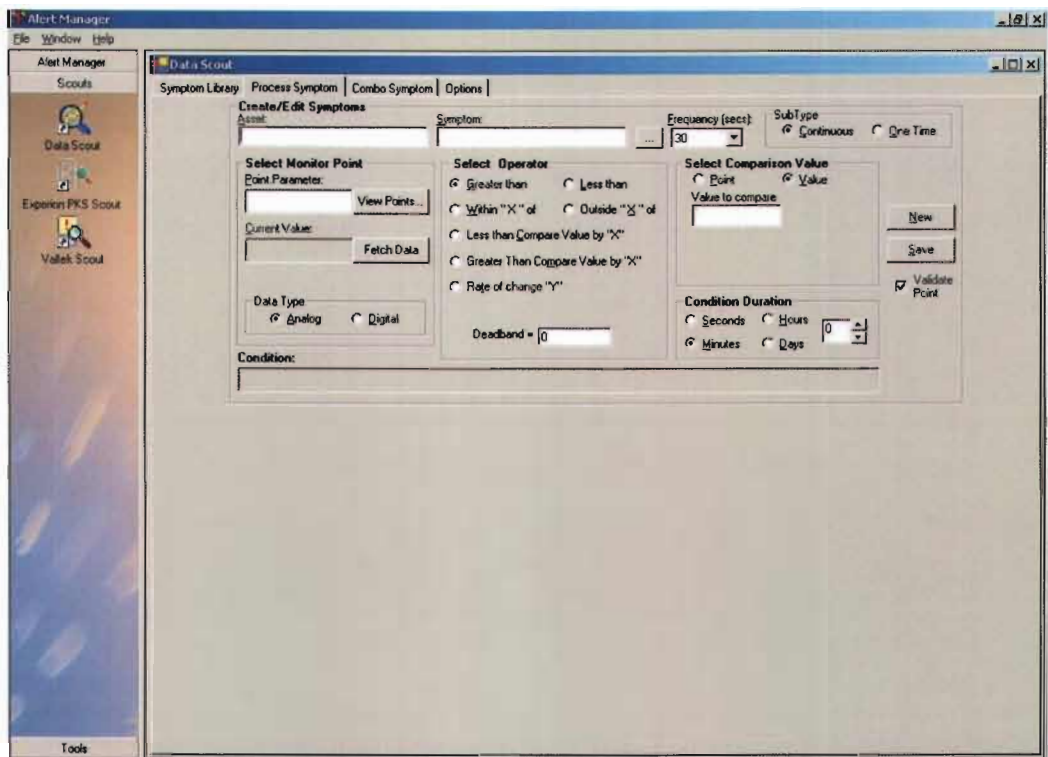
Alert Manager

File Window Help

Alert Manager

Scouts

Data Scout

Experion PKS Scout

Valtek Scout

Tools

Data Scout

Symptom Library | Process Symptom | Combo Symptom | Options

Create/Edit Symptoms

Asset:

Symptom:

...

Frequency (secs):

30

SubType

Continuous

One Time

Select Monitor Point

Point Parameter:

View Points...

Current Value:

Fetch Data

Data Type

Analog

Digital

Select Operator

Greater than

Less than

Within "X" of

Outside "X" of

Less than Compare Value by "X"

Greater Than Compare Value by "X"

Rate of change "Y"

Deadband = 0

Select Comparison Value

Point

Value

Value to compare

New

Save

Validate Point

Condition Duration

Seconds

Hours

Minutes

Days

0

Condition: